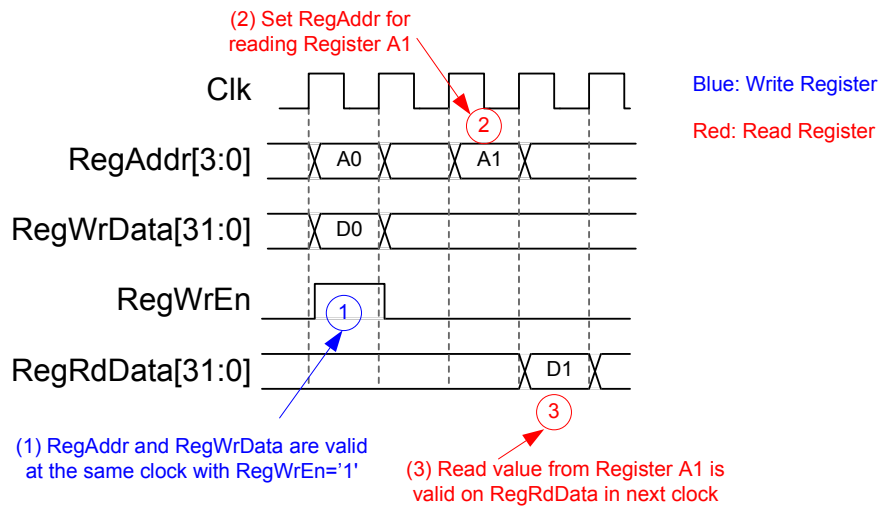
(2) Set RegAddr for reading Register A1

Clk

Blue: Write Register

Red: Read Register

2

RegAddr[3:0]

A0

A1

RegWrData[31:0]

D0

RegWrEn

1

RegRdData[31:0]

D1

3

(1) RegAddr and RegWrData are valid at the same clock with RegWrEn='1'

(3) Read value from Register A1 is valid on RegRdData in next clock